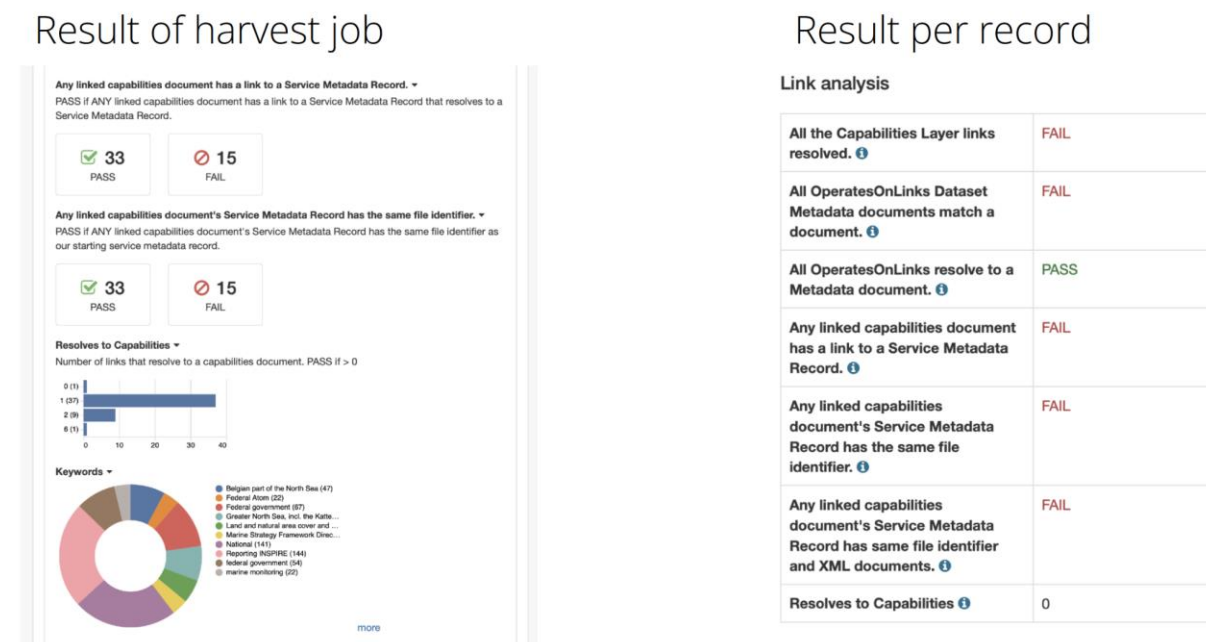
Result of harvest job

Any linked capabilities document has a link to a Service Metadata Record. ▾
PASS if ANY linked capabilities document has a link to a Service Metadata Record that resolves to a Service Metadata Record.

33 PASS

15 FAIL

Any linked capabilities document's Service Metadata Record has the same file identifier. ▾
PASS if ANY linked capabilities document's Service Metadata Record has the same file identifier as our starting service metadata record.

33 PASS

15 FAIL

Resolves to Capabilities ▾
Number of links that resolve to a capabilities document. PASS if > 0

0 (1)
1 (37)
2 (9)
6 (1)
0 10 20 30 40

Keywords ▾

Belgian part of the North Sea (47)
Federal Atom (22)
Federal government (87)
Greater North Sea, incl. the Katte...
Land and natural area cover and ...
Marine Strategy Framework Direc...
National (141)
Reporting INSPIRE (144)
federal government (54)
marine monitoring (22)

more

Result per record

Link analysis

| | |
|---|---|
| All the Capabilities Layer links resolved. | FAIL |
| All OperatesOnLinks Dataset Metadata documents match a document. | FAIL |
| All OperatesOnLinks resolve to a Metadata document. | PASS |
| Any linked capabilities document has a link to a Service Metadata Record. | FAIL |
| Any linked capabilities document's Service Metadata Record has the same file identifier. | FAIL |
| Any linked capabilities document's Service Metadata Record has same file identifier and XML documents. | FAIL |
| Resolves to Capabilities | 0 |